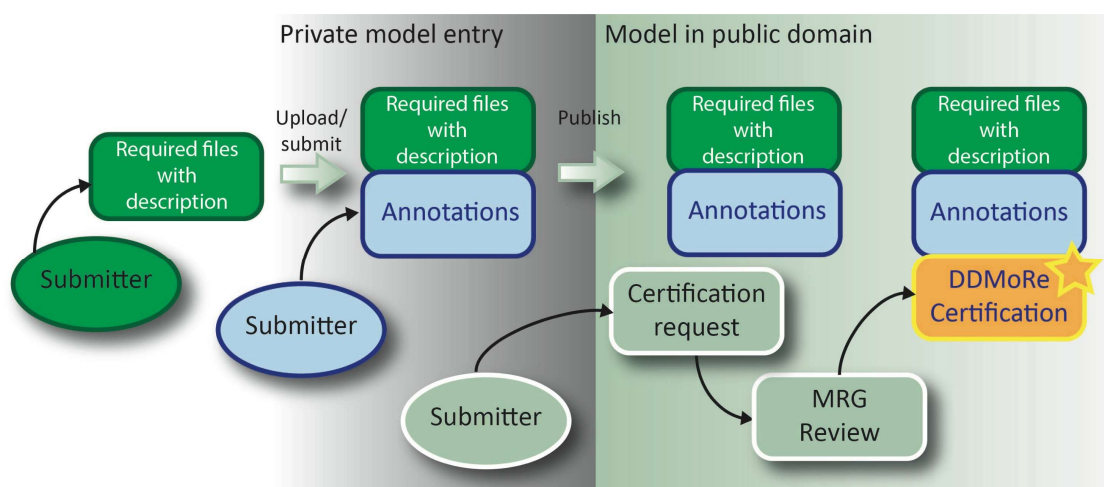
Private model entry

Model in public domain

Required files with description

Submitter

Upload/ submit

Required files with description

Annotations

Submitter

Publish

Required files with description

Annotations

Certification request

Submitter

MRG Review

Required files with description

Annotations

DDMoRe Certification